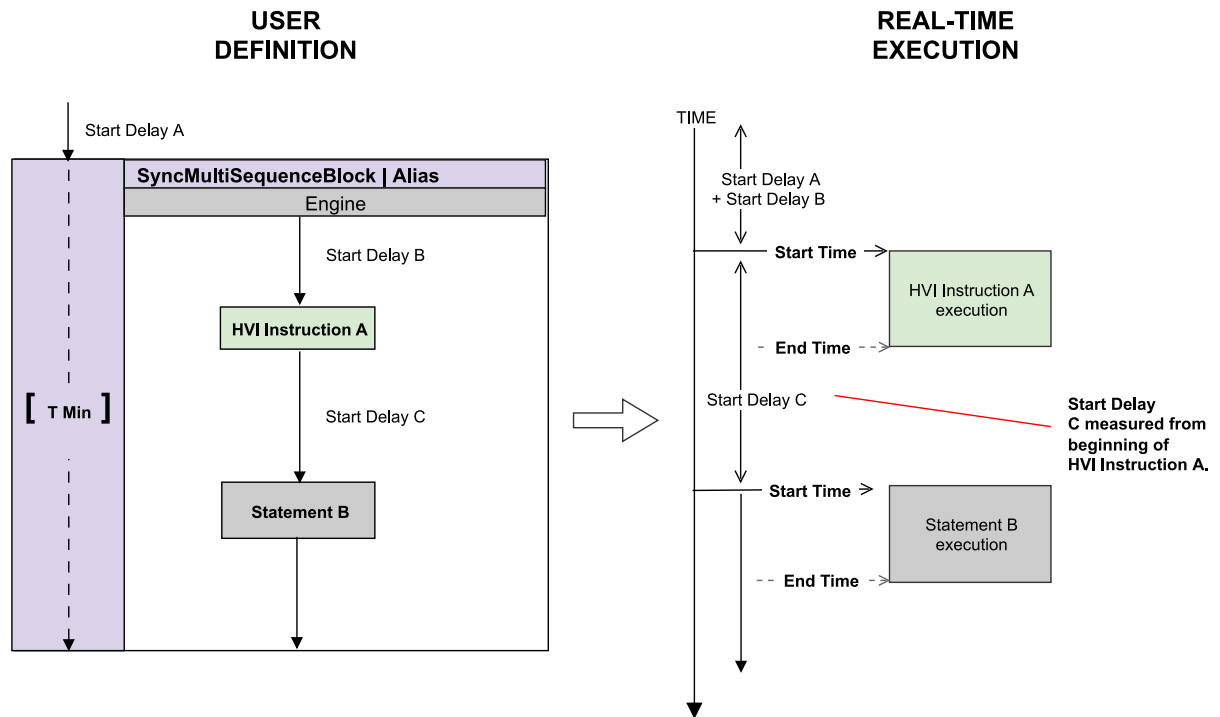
USER DEFINITION

Start Delay A

SyncMultiSequenceBlock | Alias

Engine

Start Delay B

HVI Instruction A

Start Delay C

[ T Min ]

Statement B

REAL-TIME EXECUTION

TIME

Start Delay A + Start Delay B

Start Time

HVI Instruction A execution

End Time

Start Delay C

Start Delay C measured from beginning of HVI Instruction A.

Start Time

Statement B execution

End Time